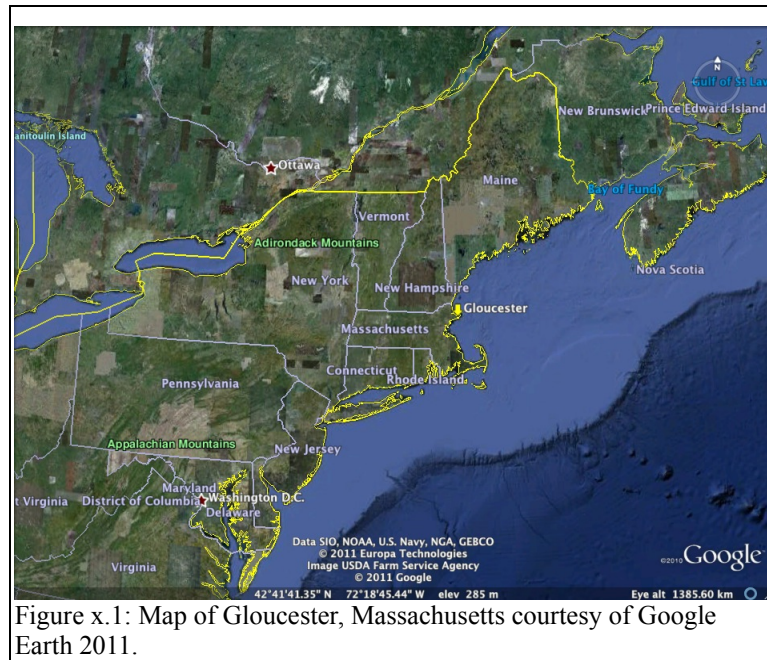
N

Gulf of St Law

New Brunswick

Prince Edward Island

anitoulin Island

Ottawa

Maine

Bay of Fundy

Vermont

Adirondack Mountains

Nova Scotia

New York

New Hampshire

Gloucester

Massachusetts

Connecticut

Rhode Island

Pennsylvania

Appalachian Mountains

New Jersey

t Virginia

District of Columbia

Maryland

Washington D.C.

Delaware

Virginia

Data SIO, NOAA, U.S. Navy, NGA, GEBCO
© 2011 Europa Technologies
Image USDA Farm Service Agency
© 2011 Google

©2010 Google

42°41'41.35" N 72°18'45.44" W elev 285 m

Eye alt 1385.60 km

Figure x.1: Map of Gloucester, Massachusetts courtesy of Google Earth 2011.